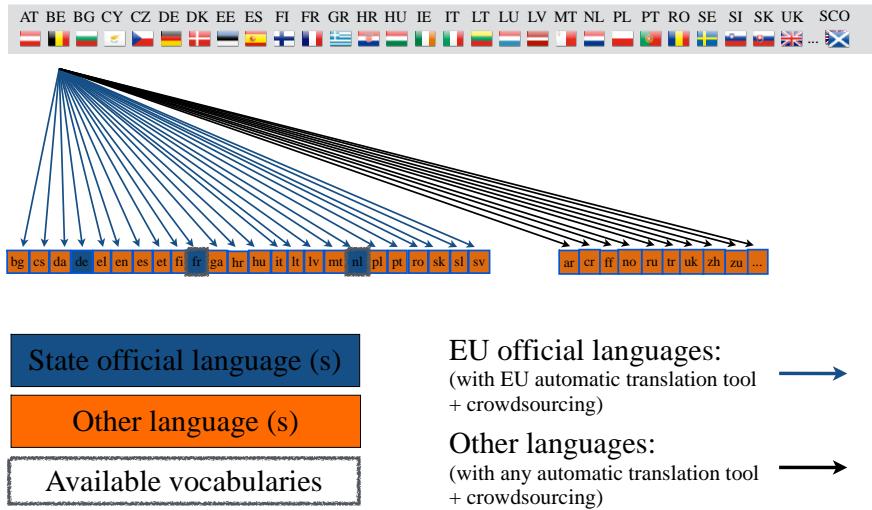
AT BE BG CY CZ DE DK EE ES FI FR GR HR HU IE IT LT LU LV MT NL PL PT RO SE SI SK UK ... SCO

bg cs da de el en es et fi fr ga hr hu it lt lv mt nl pl pt ro sk sl sv

ar cr ff no ru tr uk zh zu ...

State official language (s)

Other language (s)

Available vocabularies

EU official languages:
(with EU automatic translation tool + crowdsourcing)

Other languages:
(with any automatic translation tool + crowdsourcing)